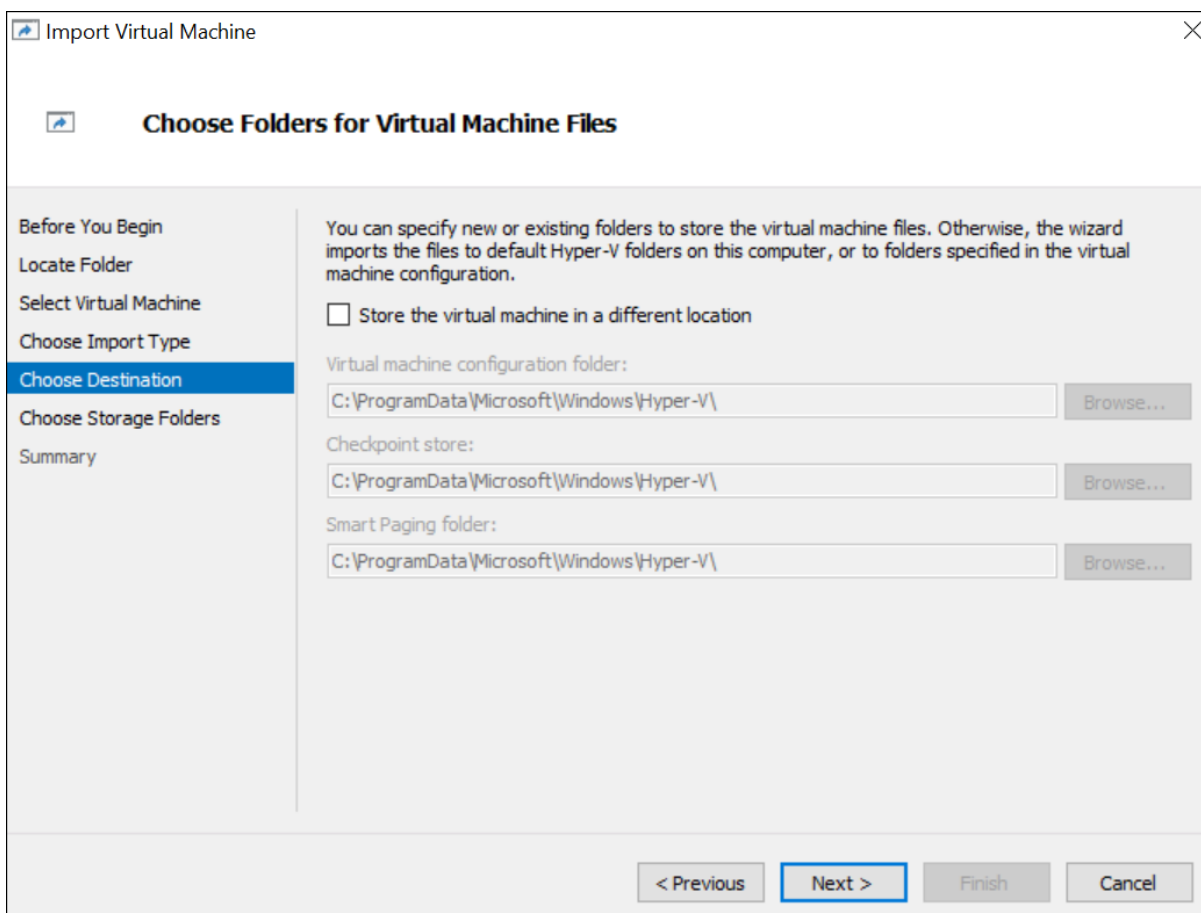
Import Virtual Machine

Choose Folders for Virtual Machine Files

Before You Begin
Locate Folder
Select Virtual Machine
Choose Import Type
Choose Destination
Choose Storage Folders
Summary

You can specify new or existing folders to store the virtual machine files. Otherwise, the wizard imports the files to default Hyper-V folders on this computer, or to folders specified in the virtual machine configuration.

Store the virtual machine in a different location

Virtual machine configuration folder:
C:\ProgramData\Microsoft\Windows\Hyper-V\
Browse...

Checkpoint store:
C:\ProgramData\Microsoft\Windows\Hyper-V\
Browse...

Smart Paging folder:
C:\ProgramData\Microsoft\Windows\Hyper-V\
Browse...

< Previous
Next >
Finish
Cancel